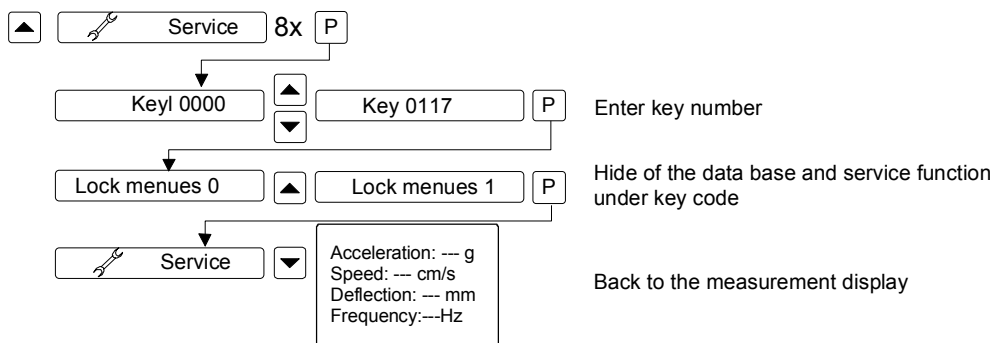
Service 8x P

Keyl 0000 Key 0117 P

Enter key number

Lock menues 0 Lock menues 1 P

Hide of the data base and service function under key code

Service

Acceleration: --- g
Speed: --- cm/s
Deflection: --- mm
Frequency:---Hz

Back to the measurement display